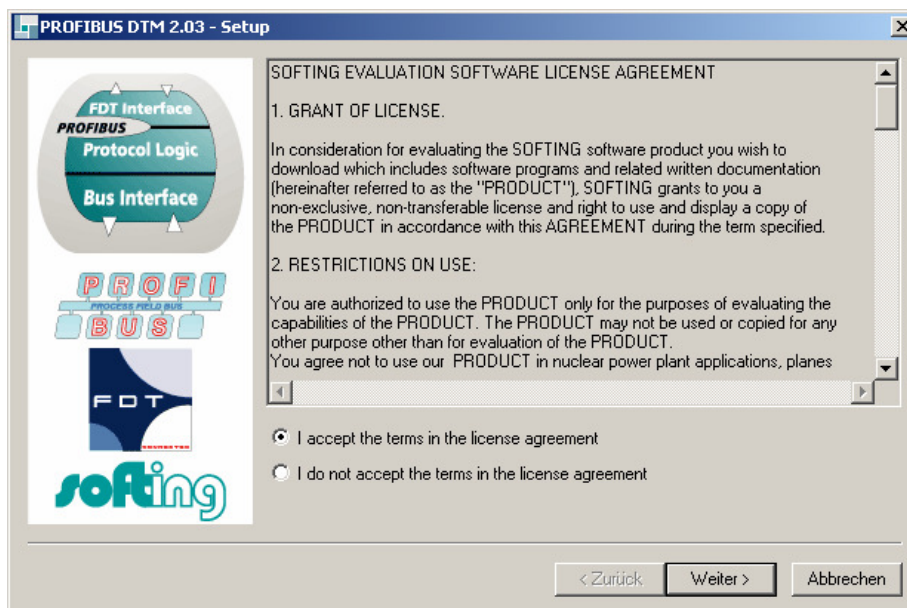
PROFIBUS DTM 2.03 - Setup

FDT Interface
PROFIBUS
Protocol Logic
Bus Interface

PROFI
PROCESS FIELD BUS
BUS

FDT

softing

SOFTING EVALUATION SOFTWARE LICENSE AGREEMENT

1. GRANT OF LICENSE.

In consideration for evaluating the SOFTING software product you wish to download which includes software programs and related written documentation (hereinafter referred to as the "PRODUCT"), SOFTING grants to you a non-exclusive, non-transferable license and right to use and display a copy of the PRODUCT in accordance with this AGREEMENT during the term specified.

2. RESTRICTIONS ON USE:

You are authorized to use the PRODUCT only for the purposes of evaluating the capabilities of the PRODUCT. The PRODUCT may not be used or copied for any other purpose other than for evaluation of the PRODUCT.
You agree not to use our PRODUCT in nuclear power plant applications, planes

I accept the terms in the license agreement

I do not accept the terms in the license agreement

< Zurück
Weiter >
Abbrechen